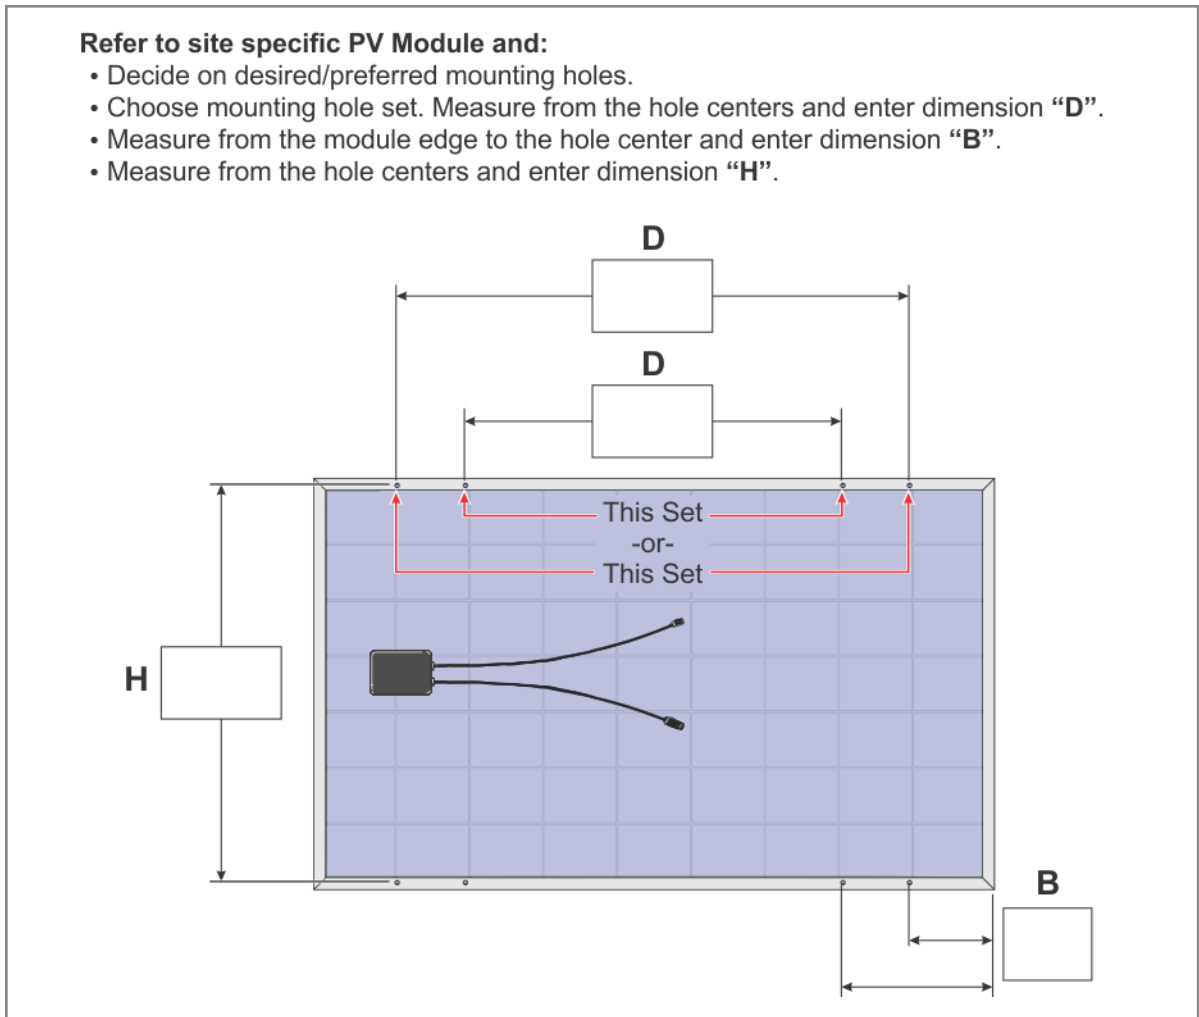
**Refer to site specific PV Module and:**
• Decide on desired/preferred mounting holes.
• Choose mounting hole set. Measure from the hole centers and enter dimension **"D"**.
• Measure from the module edge to the hole center and enter dimension **"B"**.
• Measure from the hole centers and enter dimension **"H"**.

D

D

This Set
-or-
This Set

H

B